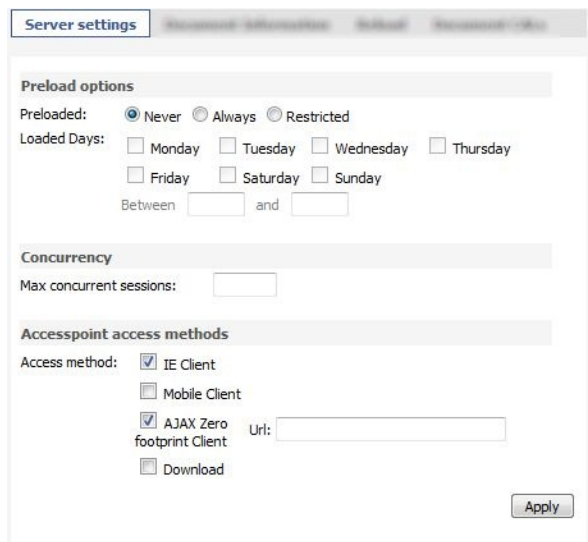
Server settings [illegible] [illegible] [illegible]

Preload options

Preloaded: Never Always Restricted

Loaded Days: Monday Tuesday Wednesday Thursday Friday Saturday Sunday

Between and

Concurrency

Max concurrent sessions:

Accesspoint access methods

Access method: IE Client

Mobile Client

AJAX Zero footprint Client Url:

Download

Apply